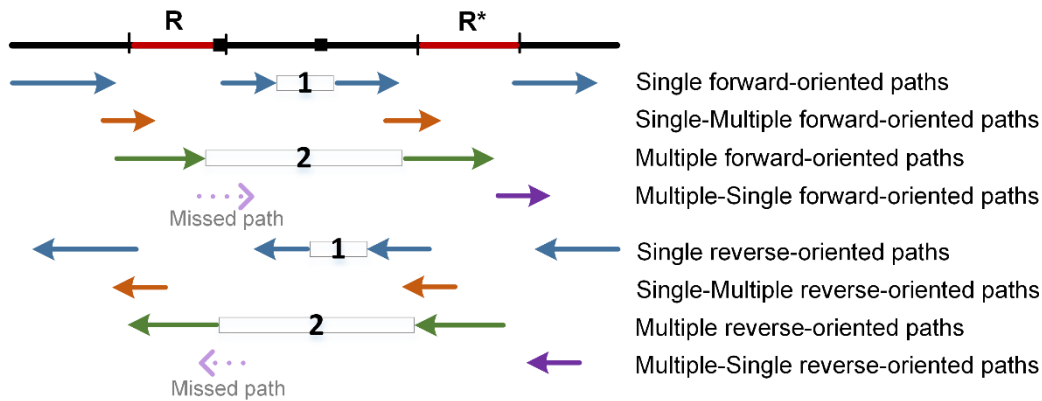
R R*

1

Single forward-oriented paths

Single-Multiple forward-oriented paths

2

Multiple forward-oriented paths

Missed path

Multiple-Single forward-oriented paths

1

Single reverse-oriented paths

Single-Multiple reverse-oriented paths

2

Multiple reverse-oriented paths

Missed path

Multiple-Single reverse-oriented paths